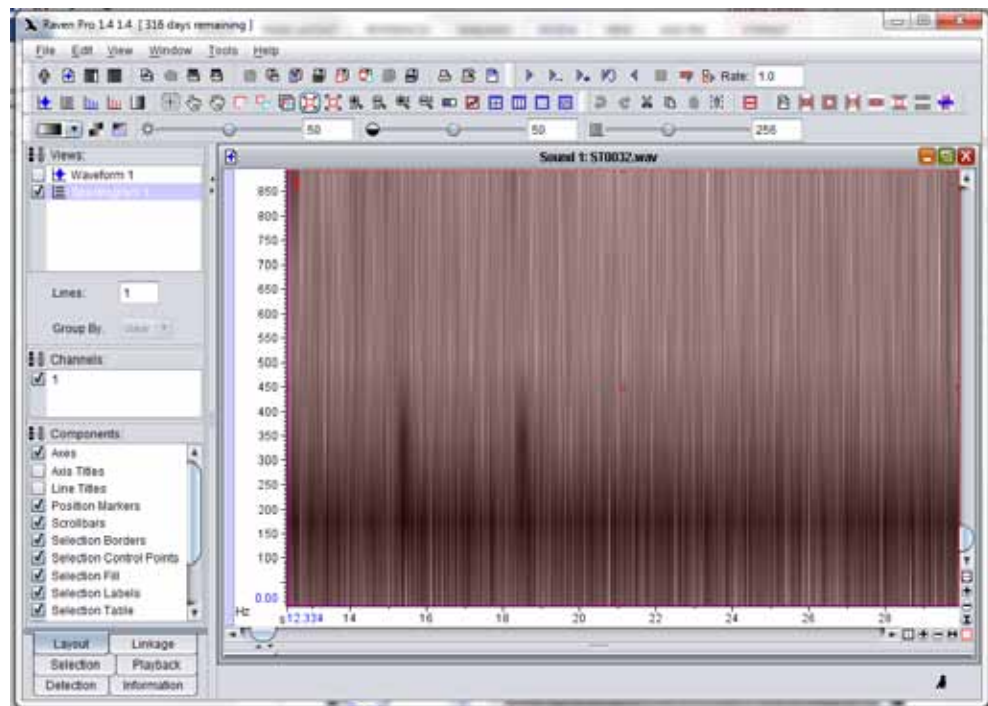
Raven Pro 1.4 1.4 [ 316 days remaining ]

File Edit View Window Tools Help

Rate: 1.0

50 50 256

Views:
Waveform 1
Spectrogram 1

Lines: 1

Group By: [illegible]

Channels
1

Components
Axes
Axis Titles
Line Titles
Position Markers
Scrollbars
Selection Borders
Selection Control Points
Selection Fill
Selection Labels
Selection Table

Layout
Linkage
Selection
Playback
Detection
Information

Sound 1: ST0032.wav

850
800
750
700
650
600
550
500
450
400
350
300
250
200
150
100
0.00
Hz

s12.334 14 16 18 20 22 24 26 28